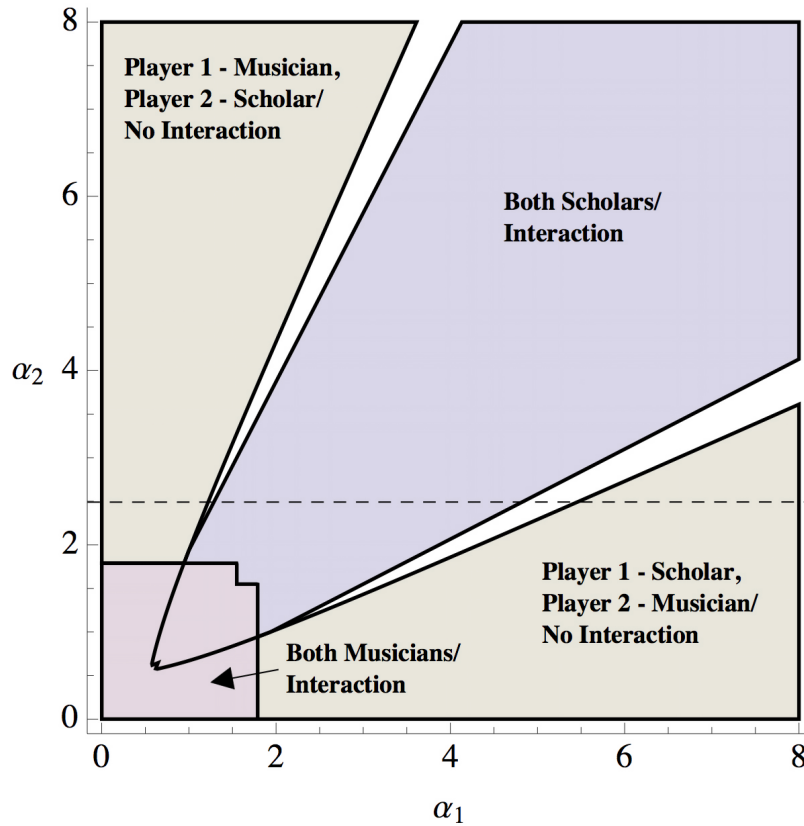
8

6

4

2

0

$\alpha_2$

Player 1 - Musician, Player 2 - Scholar/ No Interaction

Both Scholars/ Interaction

Player 1 - Scholar, Player 2 - Musician/ No Interaction

Both Musicians/ Interaction

0 2 4 6 8

$\alpha_1$